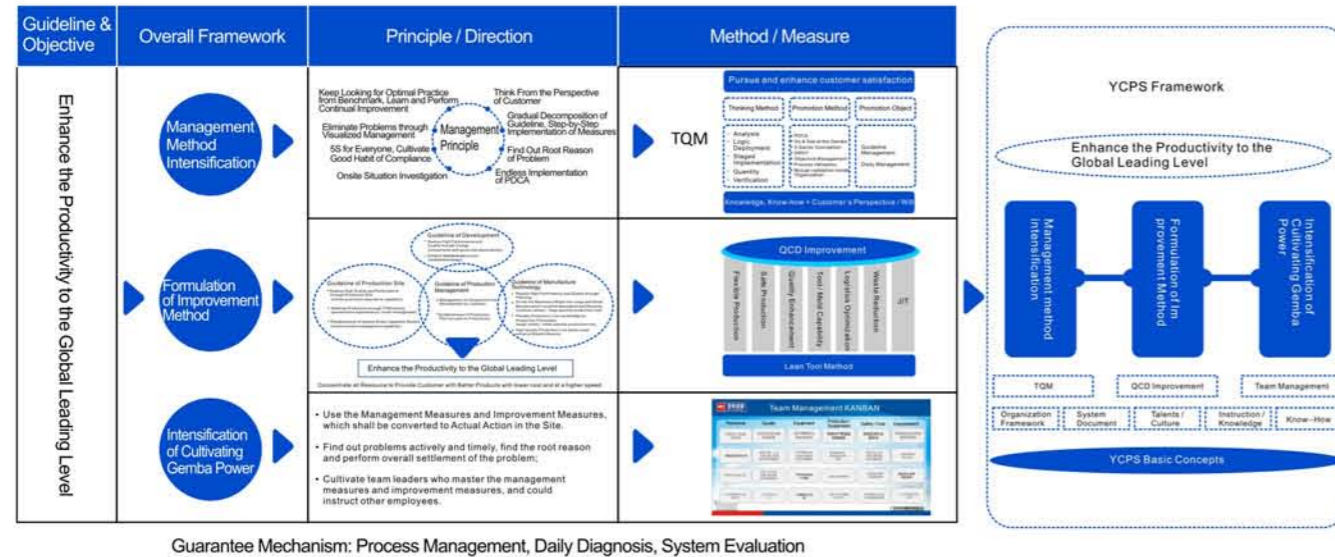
Guideline & Objective

Overall Framework

Principle / Direction

Method / Measure

Enhance the Productivity to the Global Leading Level

Management Method Intensification

Keep Looking for Optimal Practice from Benchmark, Learn and Perform Continual Improvement

Think From the Perspective of Customer

Eliminate Problems through Visualized Management

Management Principle

Gradual Decomposition of Guideline, Step-by-Step Implementation of Measures

5S for Everyone, Cultivate Good Habit of Compliance

Find Out Root Reason of Problem

Onsite Situation Investigation

Endless Implementation of PDCA

TQM

Pursue and enhance customer satisfaction

Thinking Method

Promotion Method

Promotion Object

Analysis
Logic
Deployment
Staged Implementation
Quantity
Verification

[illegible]

Guideline Management
Daily Management

Knowledge, Know-how + Customer's Perspective / Will

Formulation of Improvement Method

Guideline of Development

Guideline of Production Site

Guideline of Production Management

Guideline of Manufacture Technology

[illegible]

Enhance the Productivity to the Global Leading Level

Concentrate all Resources to Provide Customer with Better Products with lower cost and at a higher speed

QCD Improvement

Flexible Production

Safe Production

Quality Enhancement

Tool / Mold Capability

Logistics Optimization

Waste Reduction

JIT

Lean Tool Method

Intensification of Cultivating Gemba Power

• Use the Management Measures and Improvement Measures, which shall be converted to Actual Action in the Site.

• Find out problems actively and timely, find the root reason and perform overall settlement of the problem;

• Cultivate team leaders who master the management measures and improvement measures, and could instruct other employees.

Team Management KANBAN

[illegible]

YCPS Framework

Enhance the Productivity to the Global Leading Level

Management method intensification

Formulation of Improvement Method

Intensification of Cultivating Gemba Power

TQM

QCD Improvement

Team Management

Organization Framework

System Document

Talents / Culture

Instruction / Knowledge

Know-How

YCPS Basic Concepts

Guarantee Mechanism: Process Management, Daily Diagnosis, System Evaluation